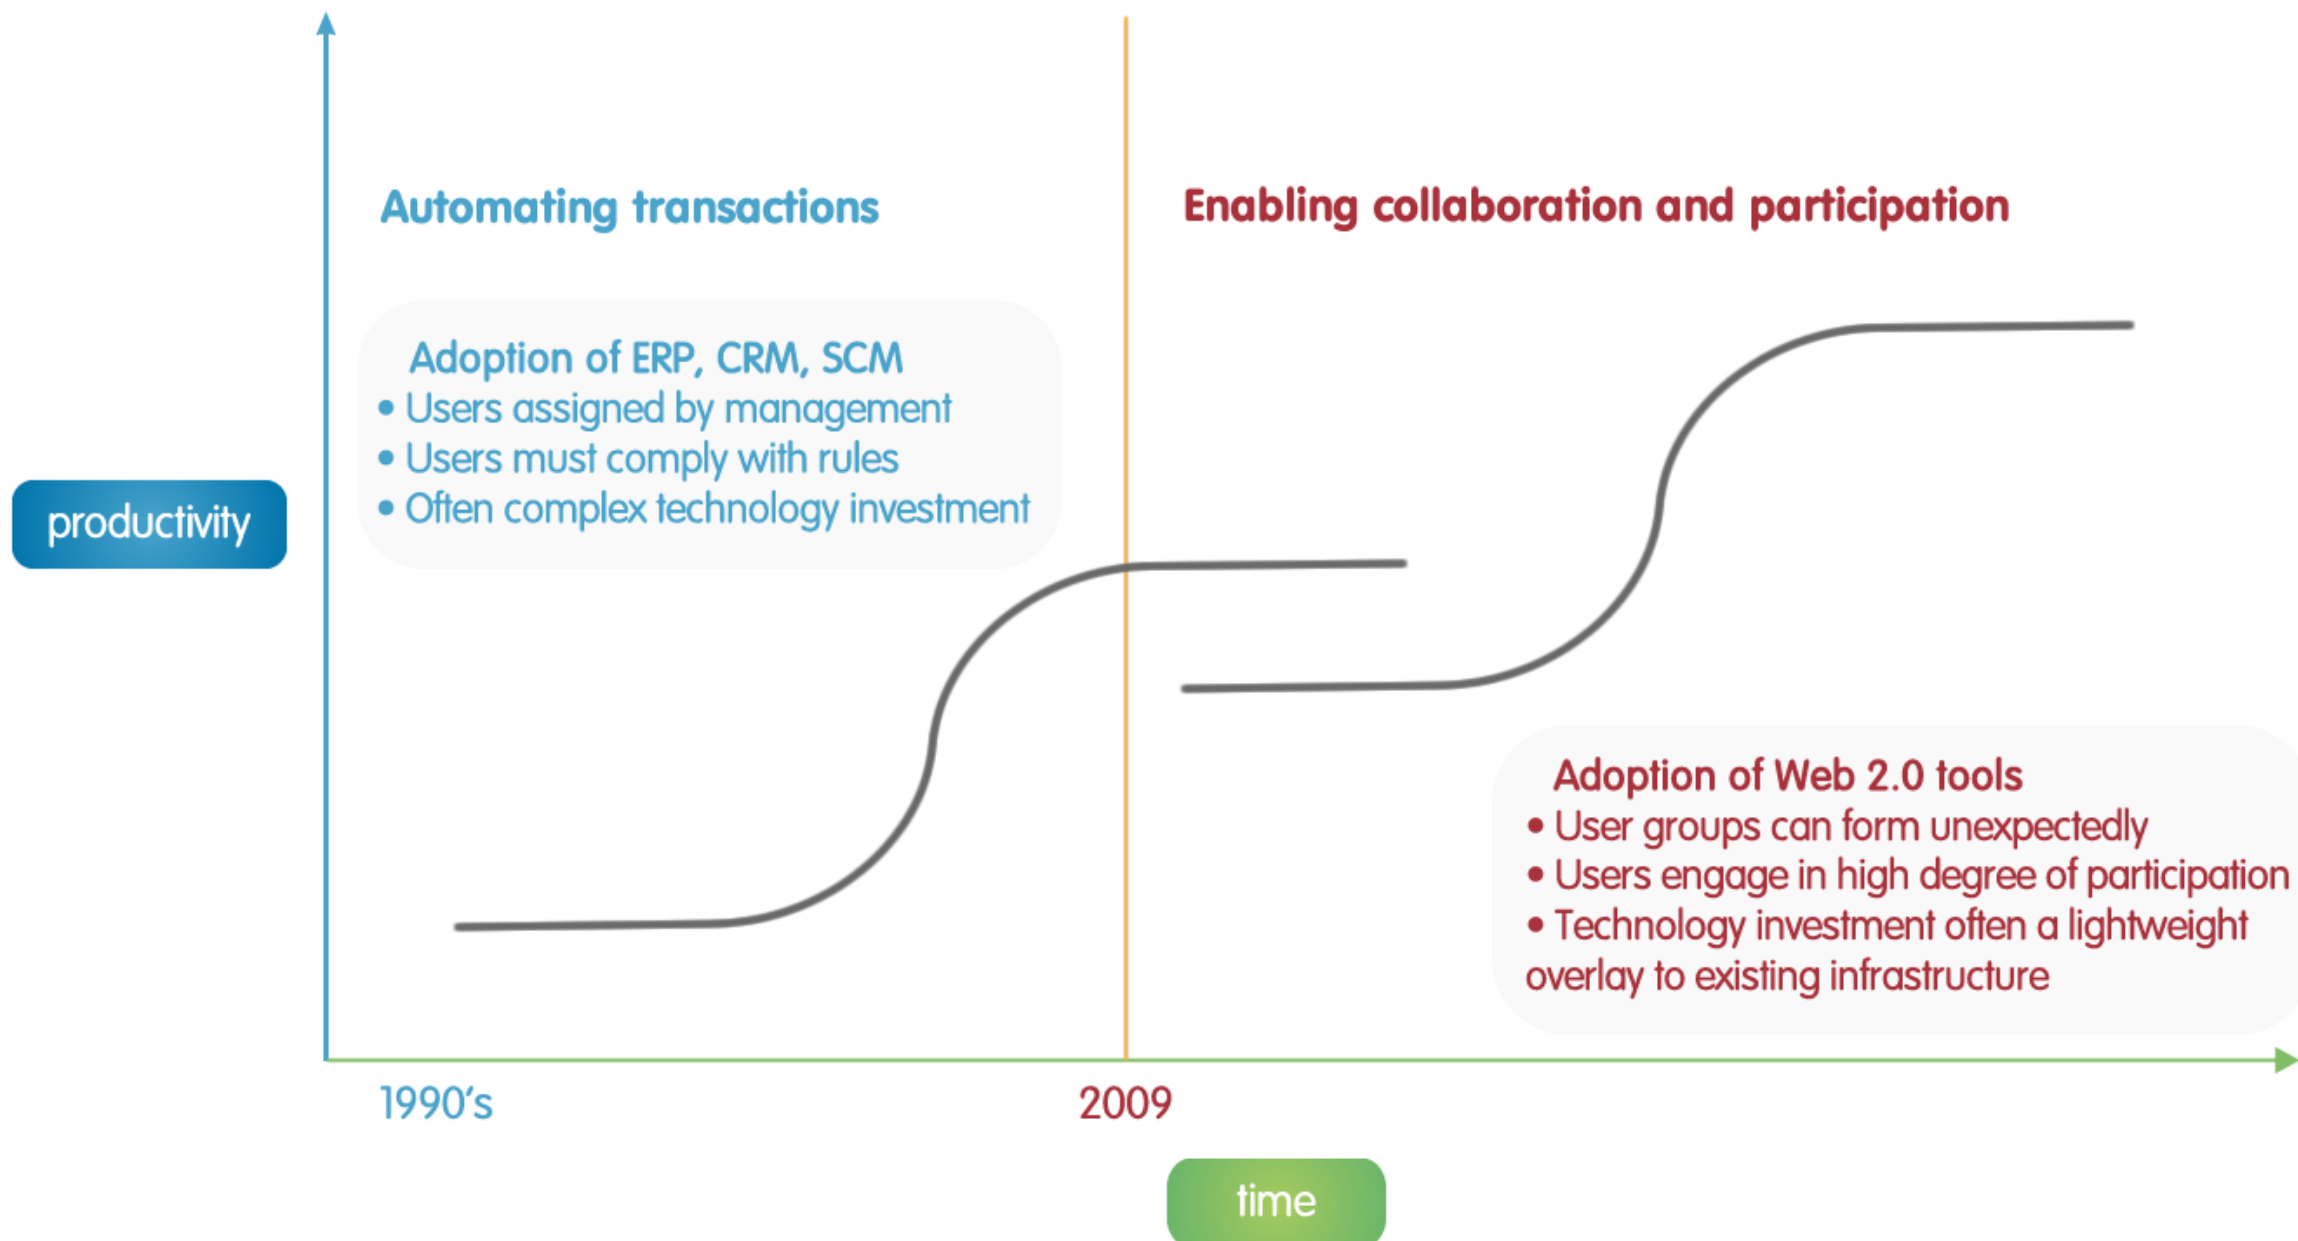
Automating transactions

Enabling collaboration and participation

productivity

Adoption of ERP, CRM, SCM
• Users assigned by management
• Users must comply with rules
• Often complex technology investment

Adoption of Web 2.0 tools
• User groups can form unexpectedly
• Users engage in high degree of participation
• Technology investment often a lightweight overlay to existing infrastructure

1990's

2009

time